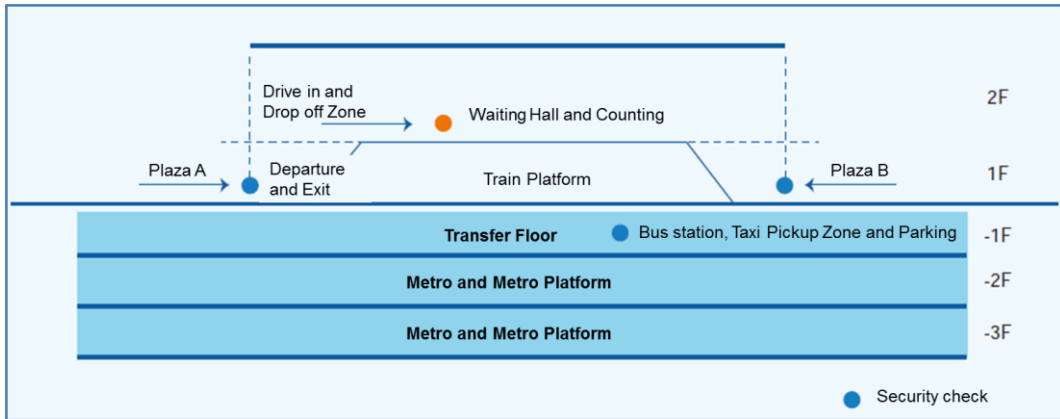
Drive in and Drop off Zone

Waiting Hall and Counting

2F

Plaza A

Departure and Exit

Train Platform

Plaza B

1F

Transfer Floor

Bus station, Taxi Pickup Zone and Parking

-1F

Metro and Metro Platform

-2F

Metro and Metro Platform

-3F

Security check